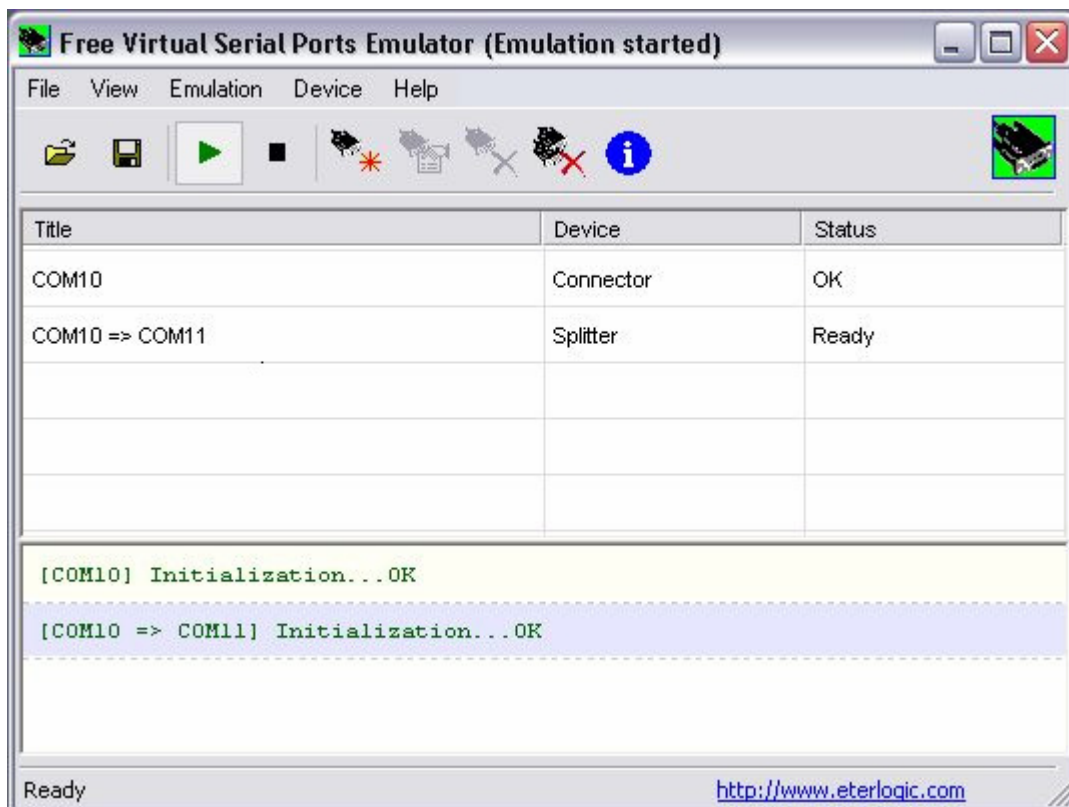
Free Virtual Serial Ports Emulator (Emulation started)

File View Emulation Device Help

| Title | Device | Status |
|---|---|---|
| COM10 | Connector | OK |
| COM10 => COM11 | Splitter | Ready |

[COM10] Initialization...OK

[COM10 => COM11] Initialization...OK

Ready

http://www.eterlogic.com